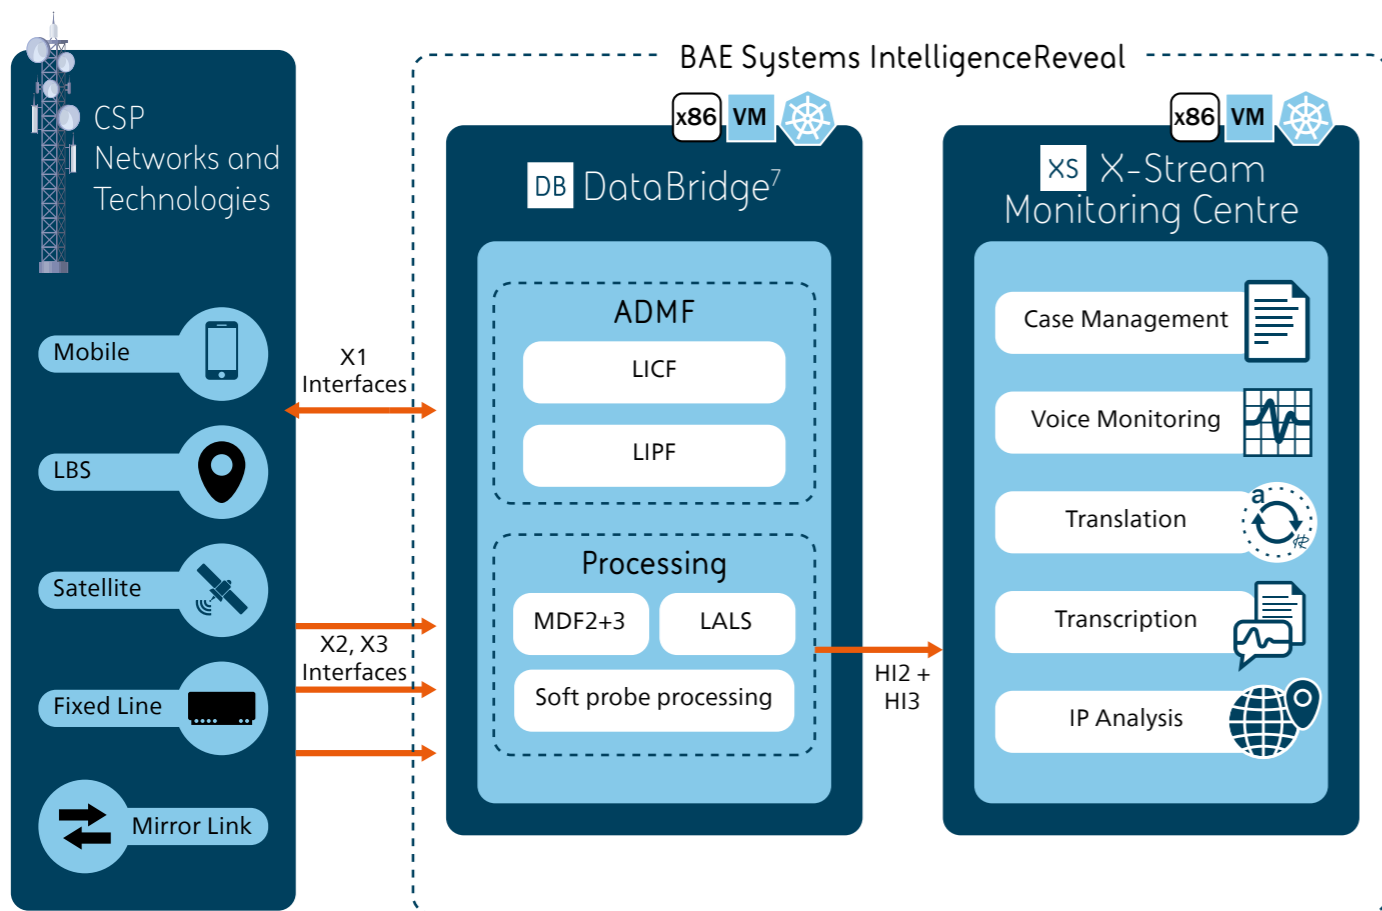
BAE Systems IntelligenceReveal

CSP Networks and Technologies

Mobile

LBS

Satellite

Fixed Line

Mirror Link

X1 Interfaces

X2, X3 Interfaces

x86 VM

DB DataBridge$^7$

ADMF

LICF

LIPF

Processing

MDF2+3

LALS

Soft probe processing

HI2 + HI3

x86 VM

XS X-Stream Monitoring Centre

Case Management

Voice Monitoring

Translation

a

Transcription

IP Analysis